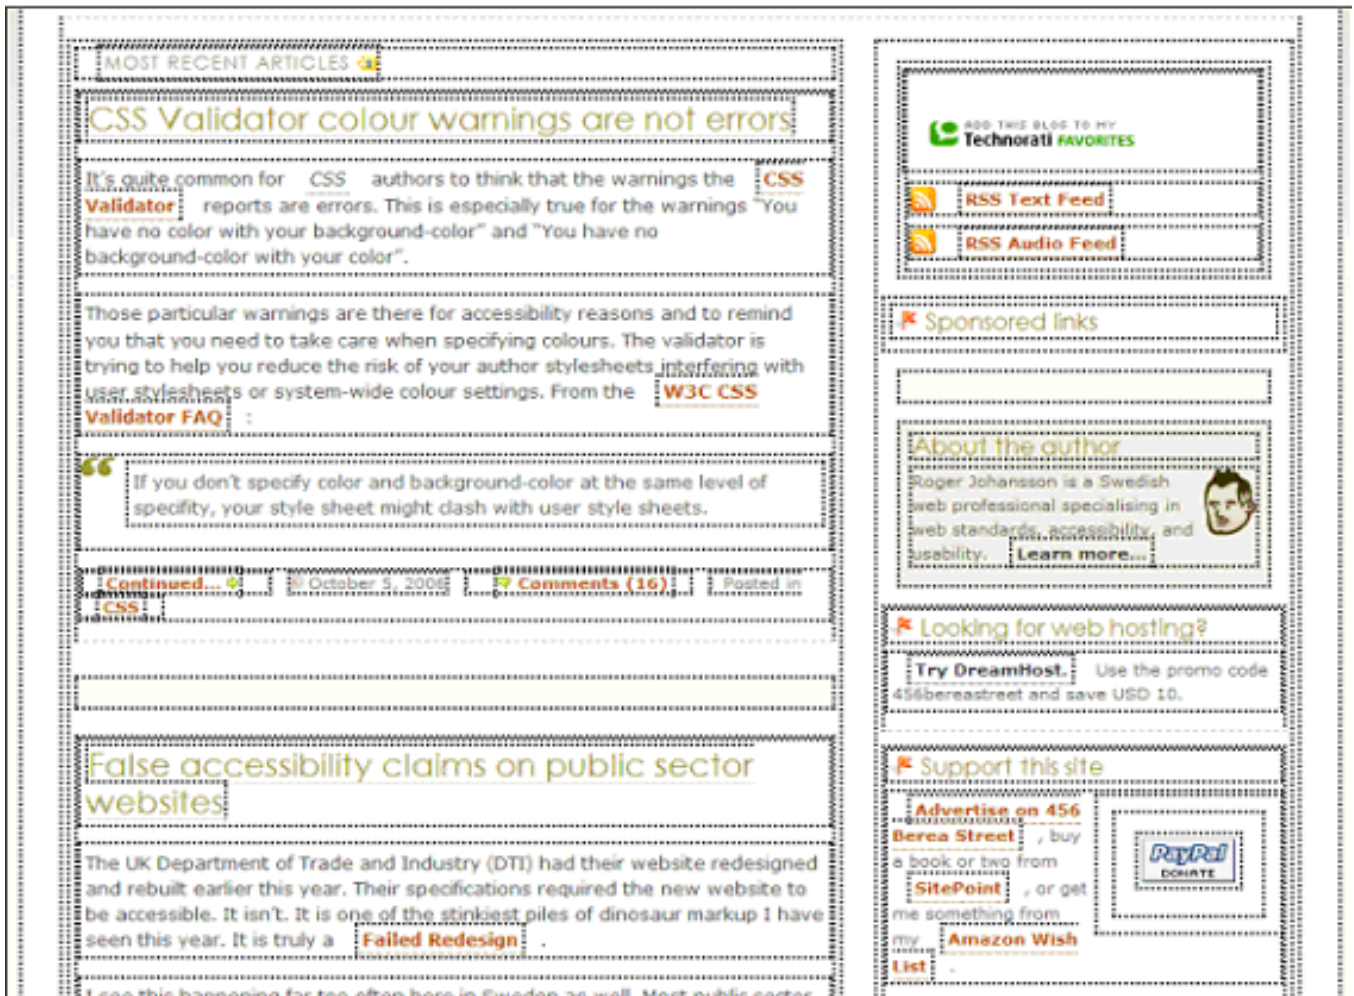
MOST RECENT ARTICLES

CSS Validator colour warnings are not errors

It's quite common for CSS authors to think that the warnings the CSS Validator reports are errors. This is especially true for the warnings "You have no color with your background-color" and "You have no background-color with your color".

Those particular warnings are there for accessibility reasons and to remind you that you need to take care when specifying colours. The validator is trying to help you reduce the risk of your author stylesheets interfering with user stylesheets or system-wide colour settings. From the W3C CSS Validator FAQ :

If you don't specify color and background-color at the same level of specifity, your style sheet might clash with user style sheets.

Continued... October 5, 2006 Comments (16) Posted in CSS

False accessibility claims on public sector websites

The UK Department of Trade and Industry (DTI) had their website redesigned and rebuilt earlier this year. Their specifications required the new website to be accessible. It isn't. It is one of the stinkiest piles of dinosaur markup I have seen this year. It is truly a Failed Redesign .

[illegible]

ADD THIS BLOG TO MY Technorati FAVORITES

RSS Text Feed

RSS Audio Feed

Sponsored links

About the author

Roger Johansson is a Swedish web professional specialising in web standards, accessibility, and usability. Learn more...

Looking for web hosting?

Try DreamHost. Use the promo code 456bereastreet and save USD 10.

Support this site

Advertise on 456 Berea Street , buy a book or two from SitePoint , or get me something from my Amazon Wish List .

PayPal DONATE